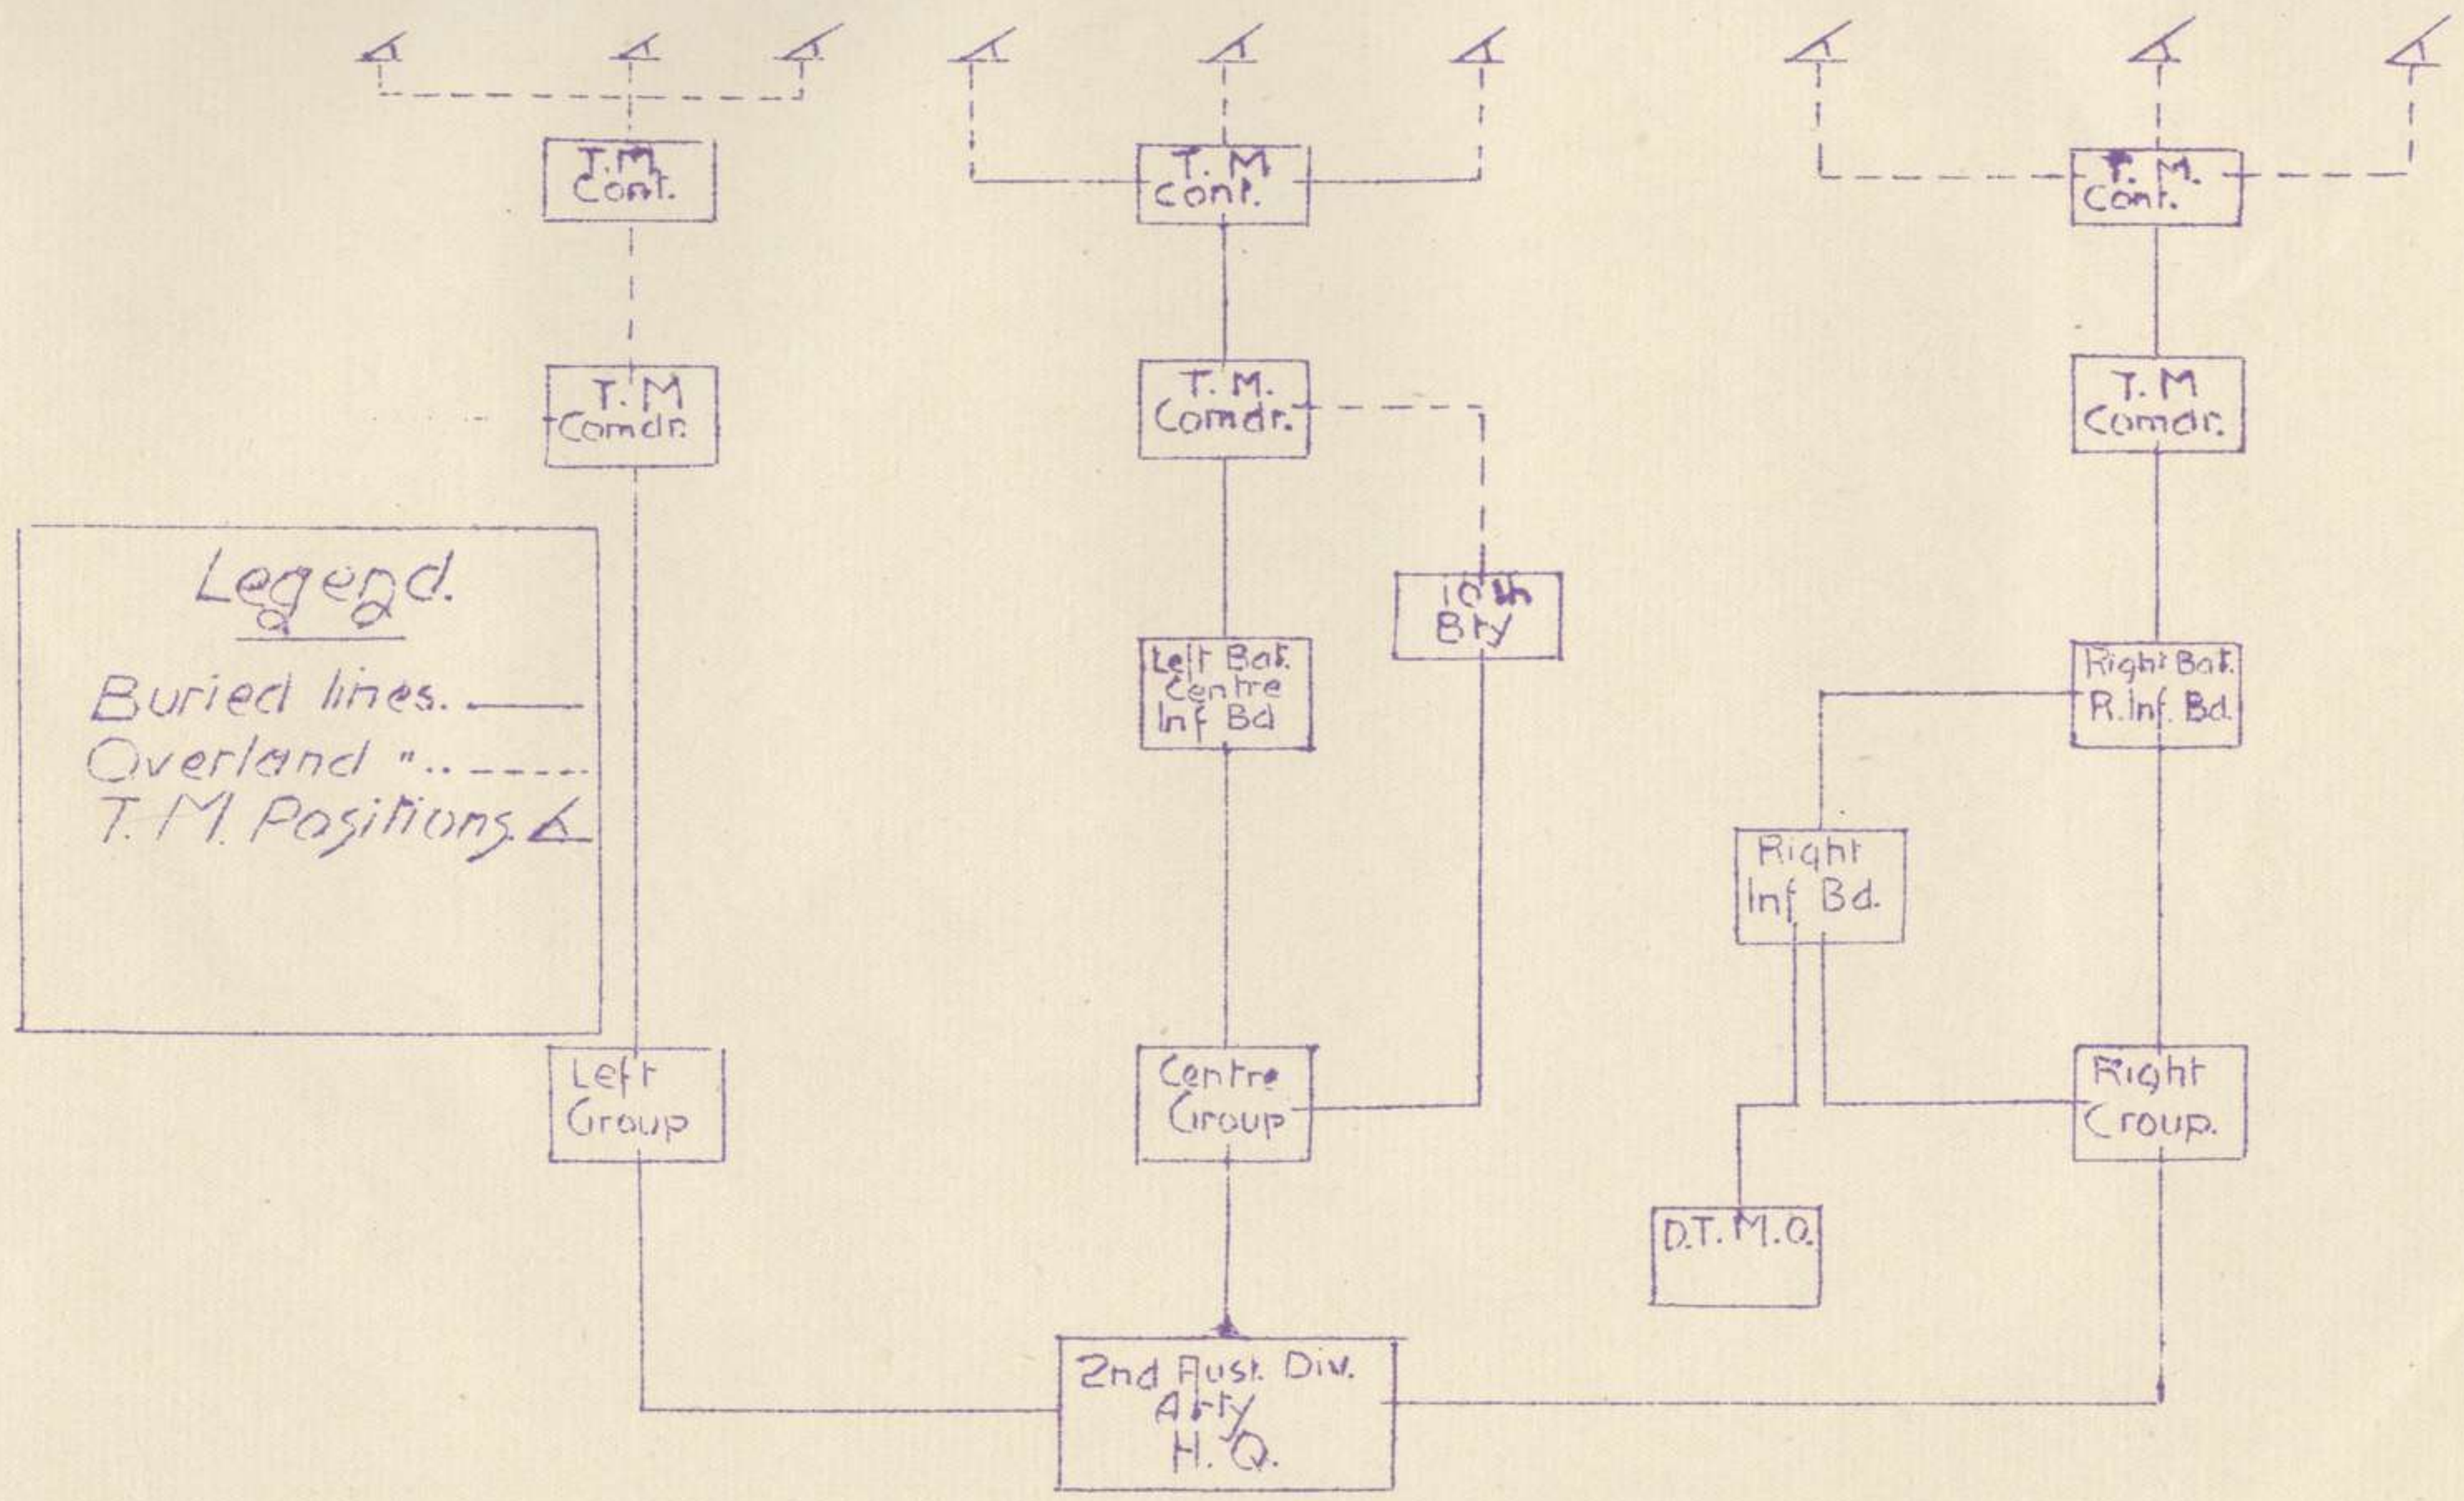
T.M.
Cont.

T.M
cont.

T.M.
Cont.

T.M
Comdr.

T.M.
Comdr.

T.M
Comdr.

Legend.

Buried lines. ——
Overland ".. - - - -
T.M. Positions ∆

10th
Bty

Left Bat.
Centre
Inf Bd

Right Bat.
R. Inf. Bd.

Right
Inf Bd.

Left
Group

Centre
Group

Right
Croup.

D.T.M.O.

2nd Aust. Div.
Arty
H.Q.